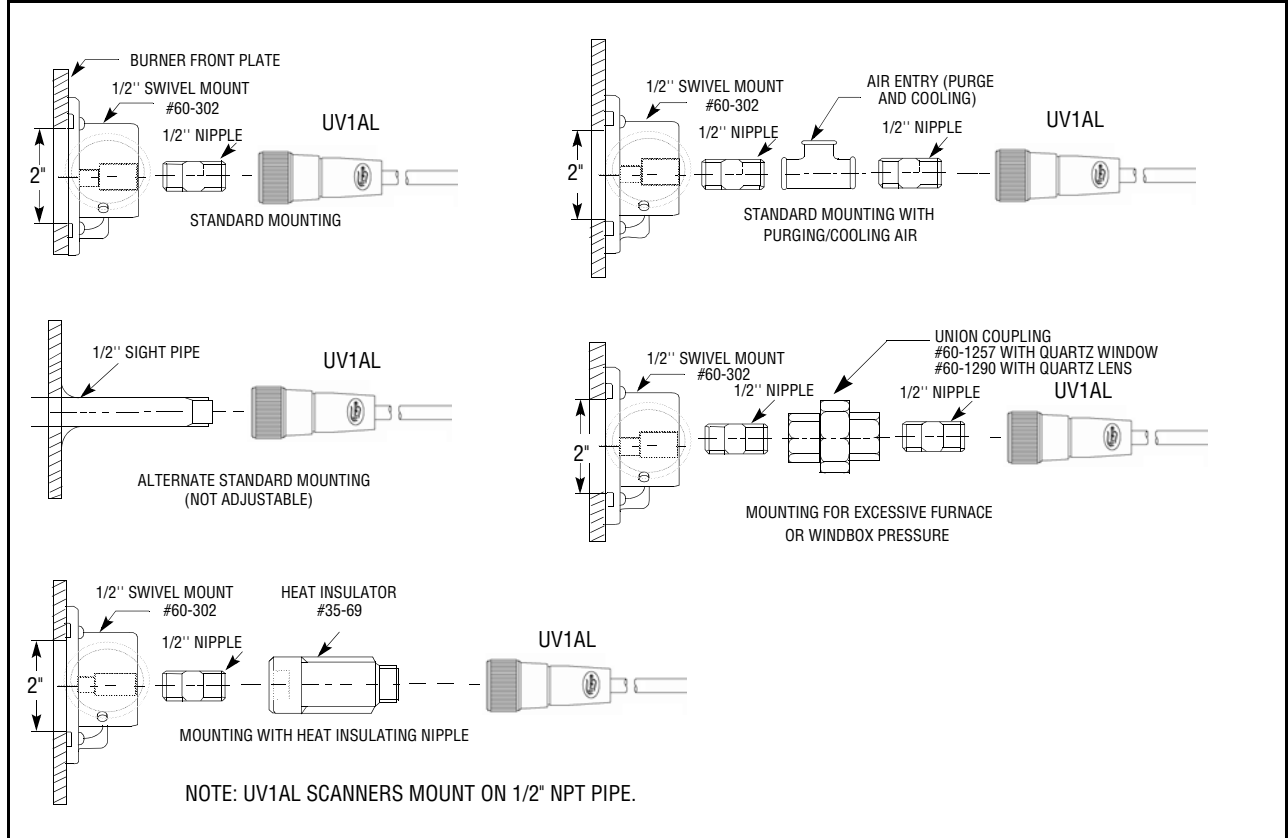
BURNER FRONT PLATE

1/2'' SWIVEL MOUNT
#60-302

1/2'' NIPPLE

UV1AL

2"

STANDARD MOUNTING

1/2'' SWIVEL MOUNT
#60-302

AIR ENTRY (PURGE AND COOLING)

1/2'' NIPPLE

1/2'' NIPPLE

UV1AL

2"

STANDARD MOUNTING WITH PURGING/COOLING AIR

1/2'' SIGHT PIPE

UV1AL

ALTERNATE STANDARD MOUNTING (NOT ADJUSTABLE)

UNION COUPLING
#60-1257 WITH QUARTZ WINDOW
#60-1290 WITH QUARTZ LENS

1/2'' SWIVEL MOUNT
#60-302

1/2'' NIPPLE

1/2'' NIPPLE

UV1AL

2"

MOUNTING FOR EXCESSIVE FURNACE OR WINDBOX PRESSURE

1/2'' SWIVEL MOUNT
#60-302

HEAT INSULATOR
#35-69

1/2'' NIPPLE

UV1AL

2"

MOUNTING WITH HEAT INSULATING NIPPLE

NOTE: UV1AL SCANNERS MOUNT ON 1/2" NPT PIPE.